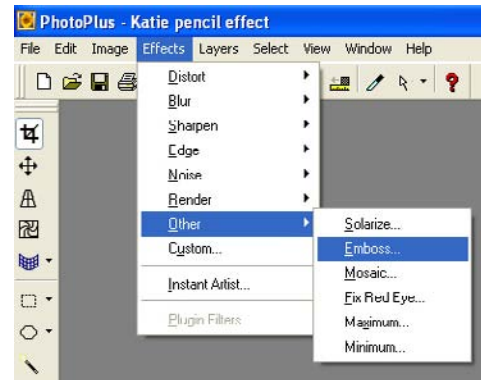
PhotoPlus - Katie pencil effect

File Edit Image Effects Layers Select View Window Help

Distort
Blur
Sharpen
Edge
Noise
Render
Other
Custom...
Instant Artist...
Plugin Filters

Solarize...
Emboss...
Mosaic...
Fix Red Eye...
Maximum...
Minimum...